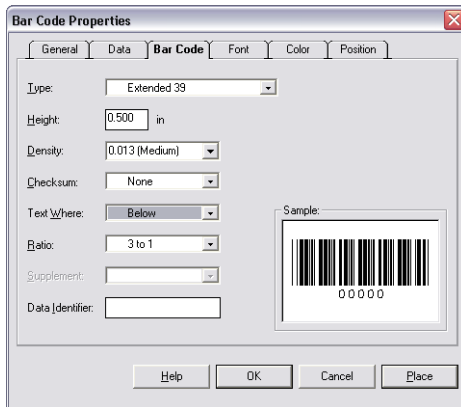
Bar Code Properties

General | Data | Bar Code | Font | Color | Position

Type: Extended 39

Height: 0.500 in

Density: 0.013 (Medium)

Checksum: None

Text Where: Below

Ratio: 3 to 1

Supplement:

Data Identifier:

Sample:

00000

Help | OK | Cancel | Place